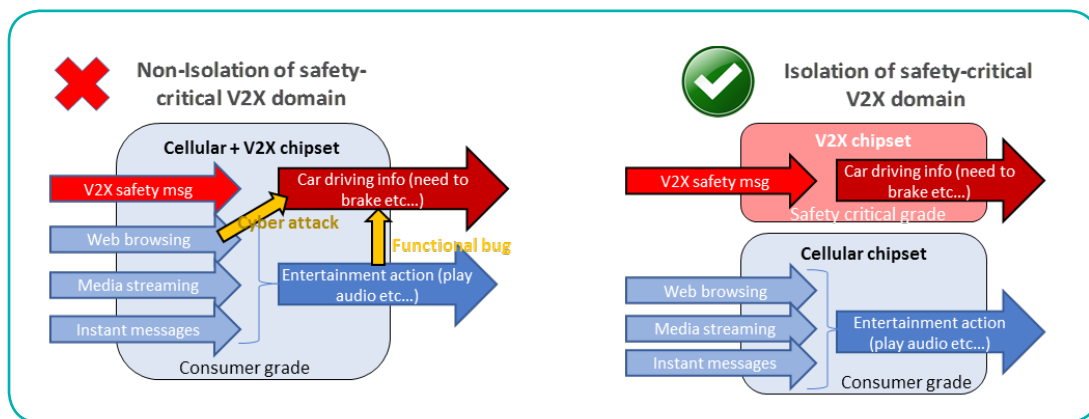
Non-Isolation of safety-critical V2X domain

Cellular + V2X chipset

V2X safety msg

Car driving info (need to brake etc...)

Cyber attack

Web browsing

Functional bug

Media streaming

Entertainment action (play audio etc...)

Instant messages

Consumer grade

Isolation of safety-critical V2X domain

V2X chipset

V2X safety msg

Car driving info (need to brake etc...)

Safety critical grade

Cellular chipset

Web browsing

Media streaming

Entertainment action (play audio etc...)

Instant messages

Consumer grade